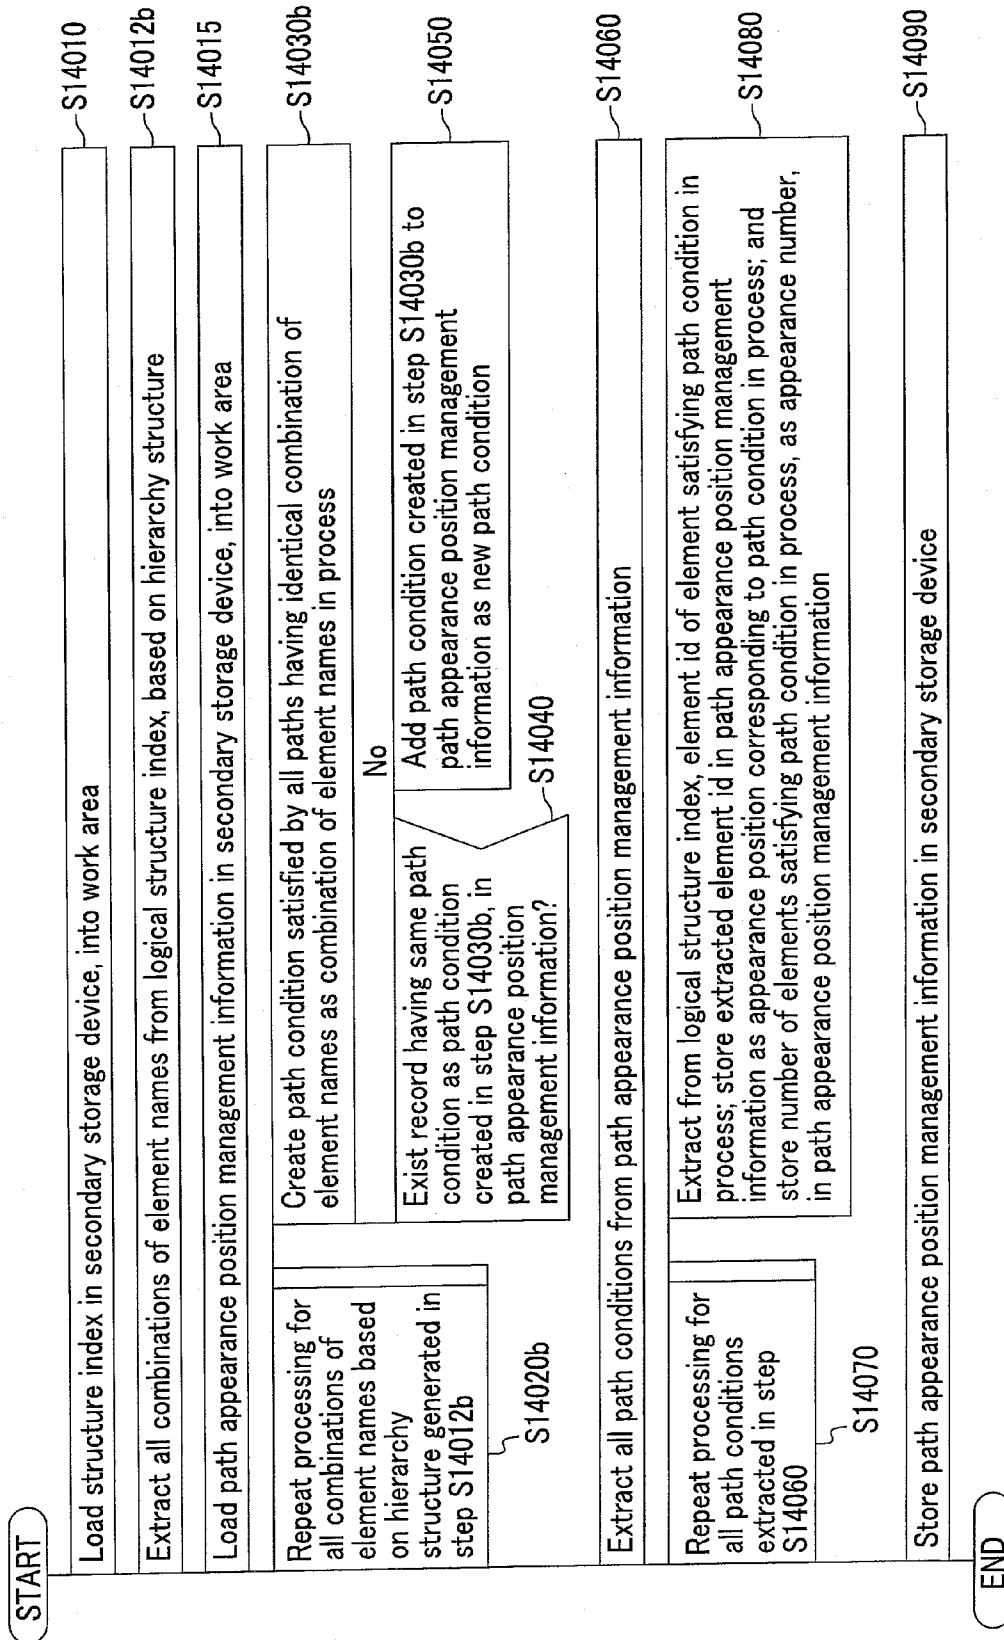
START

Load structure index in secondary storage device, into work area
S14010

Extract all combinations of element names from logical structure index, based on hierarchy structure
S14012b

Load path appearance position management information in secondary storage device, into work area
S14015

Repeat processing for all combinations of element names based on hierarchy structure generated in step S14012b
S14020b

Create path condition satisfied by all paths having identical combination of element names as combination of element names in process
S14030b

Exist record having same path condition as path condition created in step S14030b, in path appearance position management information?
S14040

No

Add path condition created in step S14030b to path appearance position management information as new path condition
S14050

Extract all path conditions from path appearance position management information
S14060

Repeat processing for all path conditions extracted in step S14060
S14070

Extract from logical structure index, element id of element satisfying path condition in process; store extracted element id in path appearance position management information as appearance position corresponding to path condition in process; and store number of elements satisfying path condition in process, as appearance number, in path appearance position management information
S14080

Store path appearance position management information in secondary storage device
S14090

END